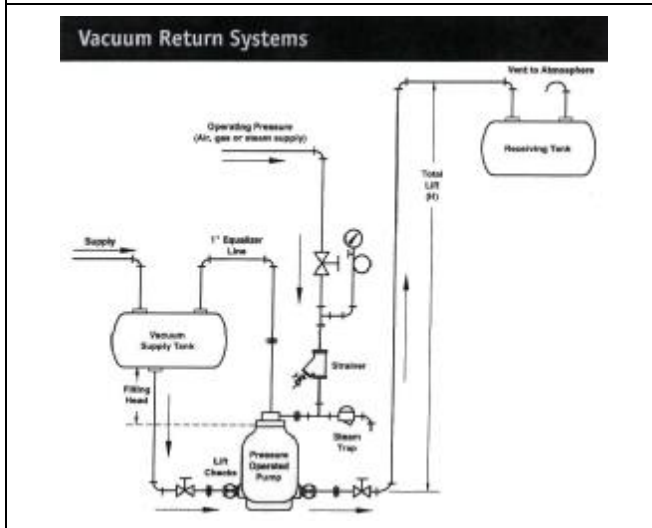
Vacuum Return Systems

Vent to Atmosphere

Operating Pressure
(Air, gas or steam supply)

Receiving Tank

Total Lift (H)

Supply

1" Equalizer Line

Vacuum Supply Tank

Strainer

Filling Head

Lift Checks

Pressure Operated Pump

Steam Trap